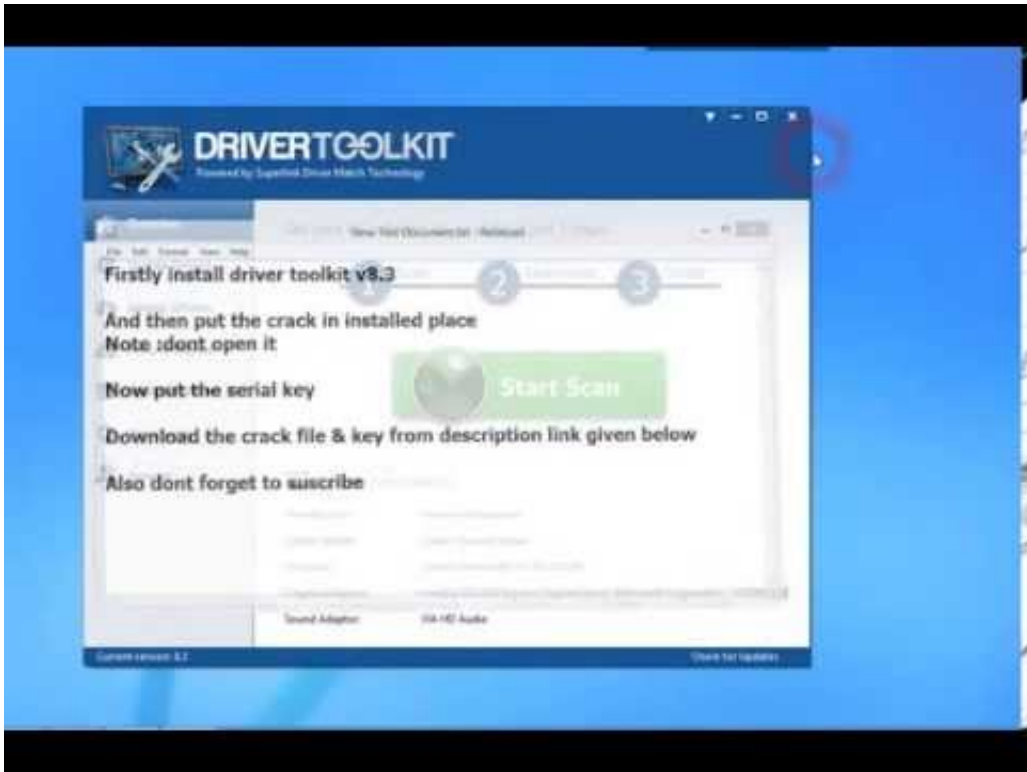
DRIVERTOOLKIT
Powered by SuperFast Driver Match Technology

New Text Document.txt - Notepad
File Edit Format View Help

Firstly install driver toolkit v8.3

And then put the crack in installed place
Note :dont open it

Now put the serial key

Download the crack file & key from description link given below

Also dont forget to suscribe

1 2 3

Start Scan

Sound Adapter VIA HD Audio

Current version: 8.3
Check for updates